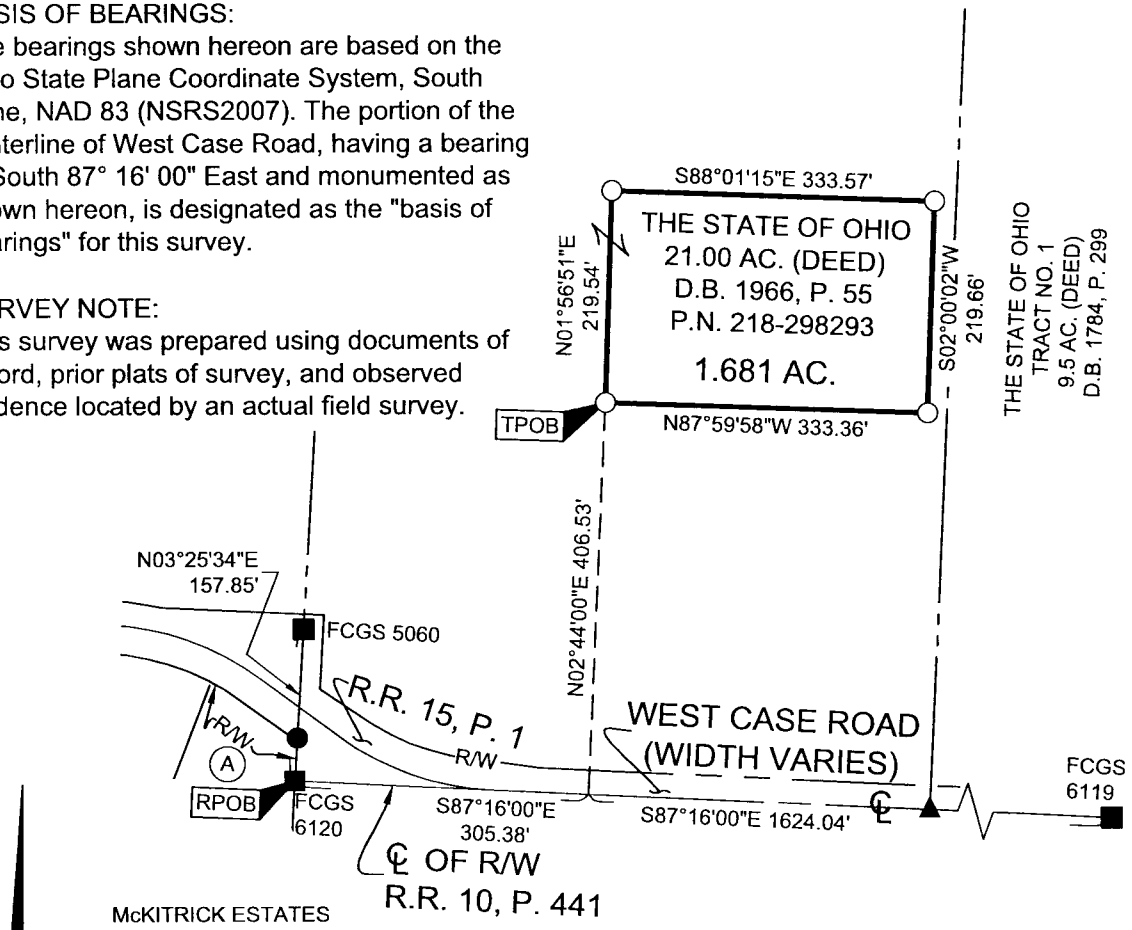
SIS OF BEARINGS:
e bearings shown hereon are based on the o State Plane Coordinate System, South ne, NAD 83 (NSRS2007). The portion of the terline of West Case Road, having a bearing South 87° 16' 00" East and monumented as own hereon, is designated as the "basis of arings" for this survey.

RVEY NOTE:
s survey was prepared using documents of ord, prior plats of survey, and observed dence located by an actual field survey.

S88°01'15"E 333.57'

THE STATE OF OHIO
21.00 AC. (DEED)
D.B. 1966, P. 55
P.N. 218-298293
1.681 AC.

N01°56'51"E
219.54'

S02°00'02"W
219.66'

THE STATE OF OHIO
TRACT NO. 1
9.5 AC. (DEED)
D.B. 1784, P. 299

TPOB

N87°59'58"W 333.36'

N02°44'00"E 406.53'

N03°25'34"E
157.85'

FCGS 5060

R.R. 15, P. 1

R/W

R/W

WEST CASE ROAD
(WIDTH VARIES)

A

RPOB

FCGS
6120

S87°16'00"E
305.38'

S87°16'00"E 1624.04'

℄

FCGS
6119

℄ OF R/W
R.R. 10, P. 441

McKITRICK ESTATES